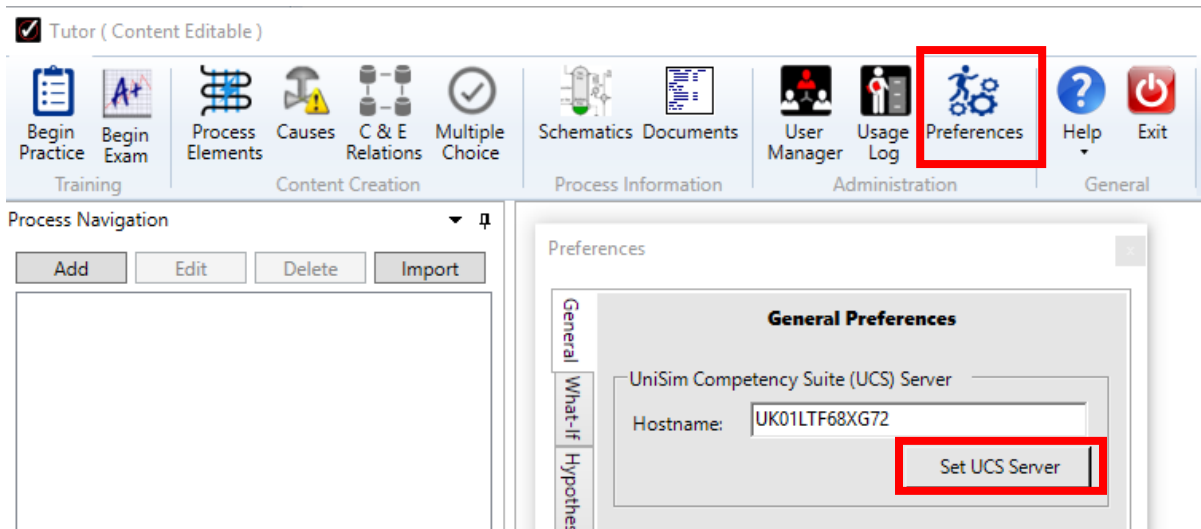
Tutor ( Content Editable )

Begin Practice
Begin Exam
Training

Process Elements
Causes
C & E Relations
Multiple Choice
Content Creation

Schematics
Documents
Process Information

User Manager
Usage Log
Preferences
Administration

Help
Exit
General

Process Navigation

Add
Edit
Delete
Import

Preferences

General
What-If
Hypothes

General Preferences

UniSim Competency Suite (UCS) Server

Hostname: UK01LTF68XG72

Set UCS Server